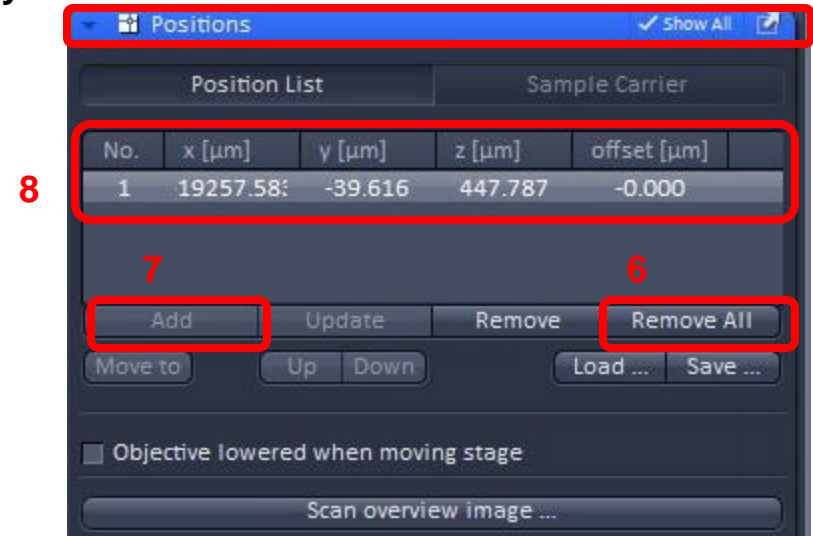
Positions ✓ Show All

Position List | Sample Carrier

| No. | x [µm] | y [µm] | z [µm] | offset [µm] |
|---|---|---|---|---|
| 1 | 19257.58 | -39.616 | 447.787 | -0.000 |

8

7

6

Add Update Remove Remove All

Move to Up Down Load ... Save ...

Objective lowered when moving stage

Scan overview image ...